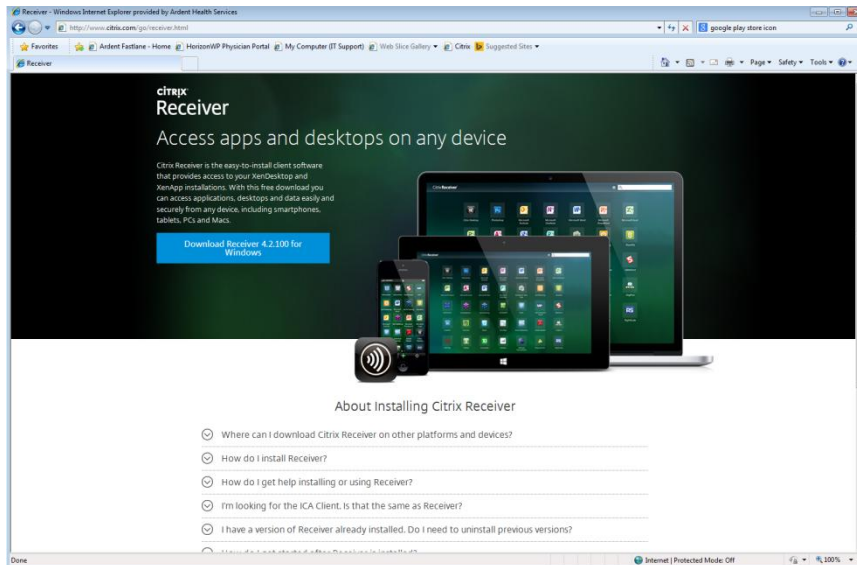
Receiver - Windows Internet Explorer provided by Ardent Health Services

http://www.citrix.com/go/receiver.html

google play store icon

Favorites | Ardent Fastlane - Home | HorizonWP Physician Portal | My Computer (IT Support) | Web Slice Gallery ▾ | Citrix | Suggested Sites ▾

Receiver

Page ▾ Safety ▾ Tools ▾

CITRIX
Receiver

Access apps and desktops on any device

Citrix Receiver is the easy-to-install client software that provides access to your XenDesktop and XenApp installations. With this free download you can access applications, desktops and data easily and securely from any device, including smartphones, tablets, PCs and Macs.

Download Receiver 4.2.100 for Windows

Citrix Receiver

About Installing Citrix Receiver

Where can I download Citrix Receiver on other platforms and devices?

How do I install Receiver?

How do I get help installing or using Receiver?

I'm looking for the ICA Client. Is that the same as Receiver?

I have a version of Receiver already installed. Do I need to uninstall previous versions?

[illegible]

Done

Internet | Protected Mode: Off

100%